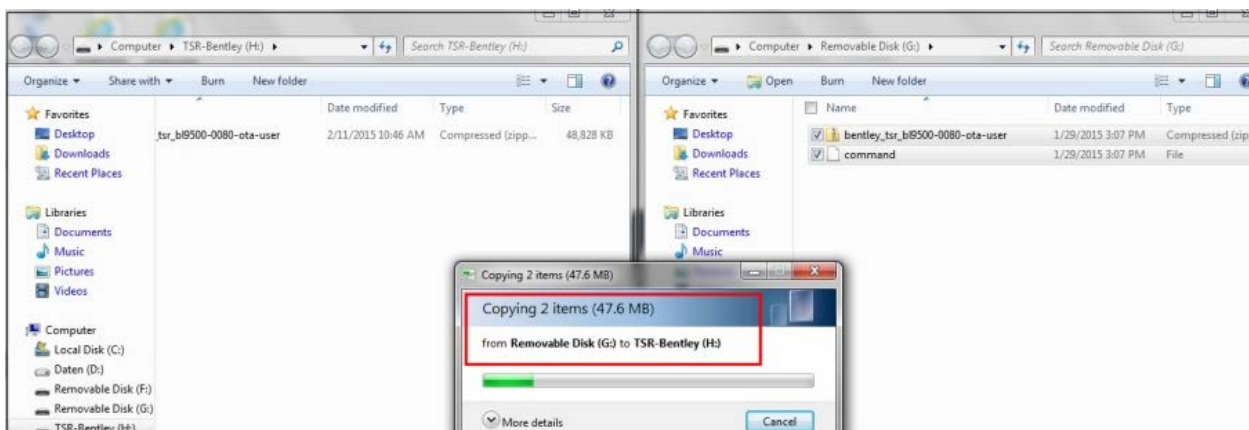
Computer ▸ TSR-Bentley (H:) ▸

Search TSR-Bentley (H:)

Organize ▾ Share with ▾ Burn New folder

Favorites
Desktop
Downloads
Recent Places

Libraries
Documents
Music
Pictures
Videos

Computer
Local Disk (C:)
Daten (D:)
Removable Disk (F:)
Removable Disk (G:)
TSR-Bentley (H:)

| Name | Date modified | Type | Size |
|---|---|---|---|
| tsr_bl9500-0080-ota-user | 2/11/2015 10:46 AM | Compressed (zipp... | 48,828 KB |

Computer ▸ Removable Disk (G:) ▸

Search Removable Disk (G:)

Organize ▾ Open Burn New folder

Favorites
Desktop
Downloads
Recent Places

Libraries
Documents
Music

| Name | Date modified | Type |
|---|---|---|
| bentley_tsr_bl9500-0080-ota-user | 1/29/2015 3:07 PM | Compressed (zip |
| command | 1/29/2015 3:07 PM | File |

Copying 2 items (47.6 MB)

Copying 2 items (47.6 MB)

from Removable Disk (G:) to TSR-Bentley (H:)

More details

Cancel